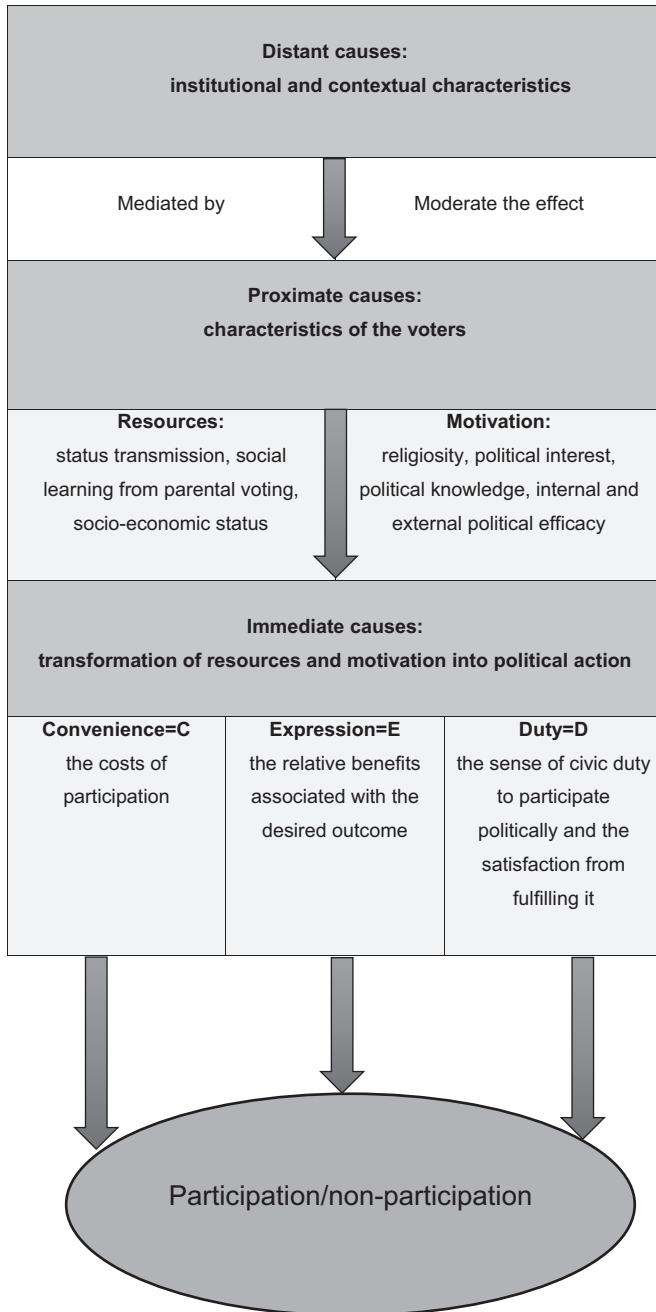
**Distant causes:**
**institutional and contextual characteristics**

Mediated by

Moderate the effect

**Proximate causes:**
**characteristics of the voters**

**Resources:**
status transmission, social learning from parental voting, socio-economic status

**Motivation:**
religiosity, political interest, political knowledge, internal and external political efficacy

**Immediate causes:**
**transformation of resources and motivation into political action**

| **Convenience=C** the costs of participation | **Expression=E** the relative benefits associated with the desired outcome | **Duty=D** the sense of civic duty to participate politically and the satisfaction from fulfilling it |
|---|---|---|

Participation/non-participation